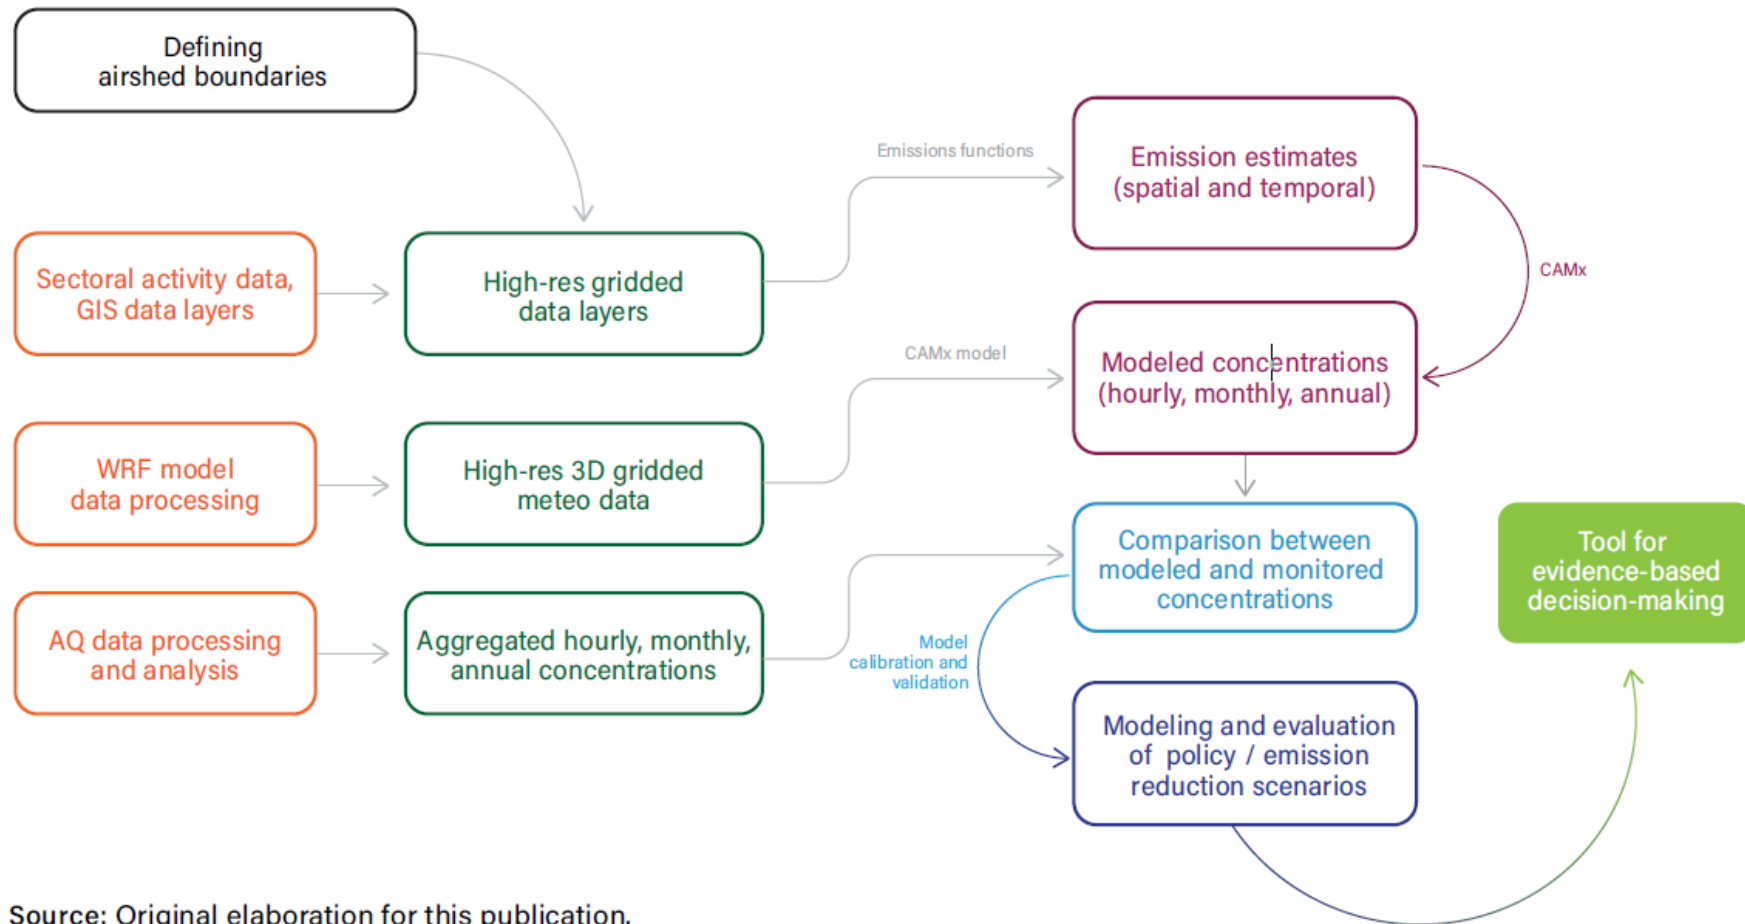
Defining airshed boundaries

Sectoral activity data, GIS data layers

High-res gridded data layers

Emissions functions

Emission estimates (spatial and temporal)

CAMx

CAMx model

Modeled concentrations (hourly, monthly, annual)

WRF model data processing

High-res 3D gridded meteo data

Comparison between modeled and monitored concentrations

Tool for evidence-based decision-making

AQ data processing and analysis

Aggregated hourly, monthly, annual concentrations

Model calibration and validation

Modeling and evaluation of policy / emission reduction scenarios

Source: Original elaboration for this publication.